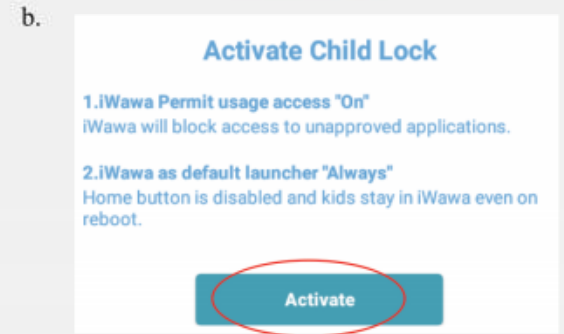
b.

Activate Child Lock

1.iWawa Permit usage access "On"
iWawa will block access to unapproved applications.

2.iWawa as default launcher "Always"
Home button is disabled and kids stay in iWawa even on reboot.

Activate